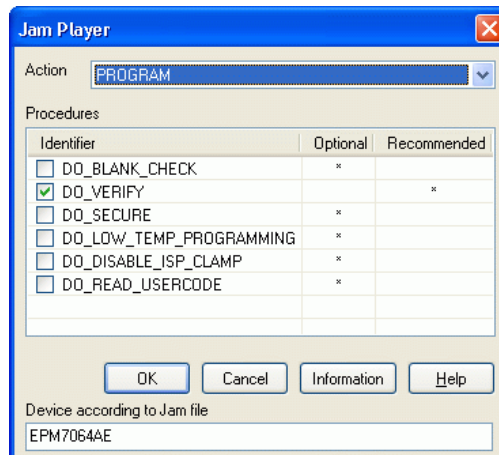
Jam Player

Action PROGRAM

Procedures

| Identifier | Optional | Recommended |
|---|---|---|
| DO_BLANK_CHECK | × | |
| DO_VERIFY | | × |
| DO_SECURE | × | |
| DO_LOW_TEMP_PROGRAMMING | × | |
| DO_DISABLE_ISP_CLAMP | × | |
| DO_READ_USERCODE | × | |

OK Cancel Information Help

Device according to Jam file

EPM7064AE